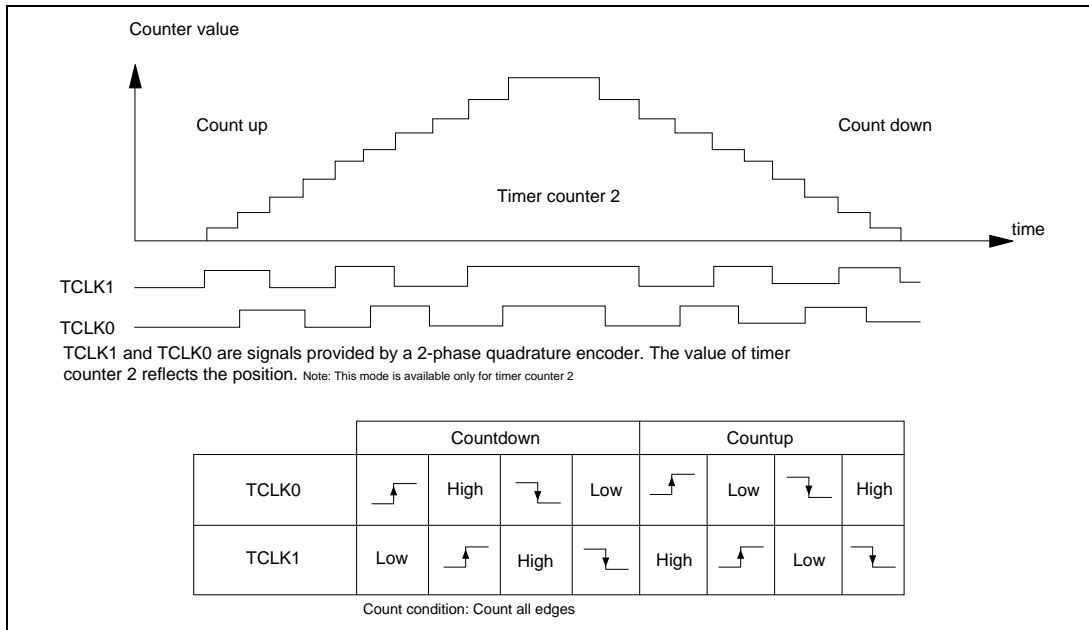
Counter value

Count up

Count down

Timer counter 2

time

TCLK1

TCLK0

TCLK1 and TCLK0 are signals provided by a 2-phase quadrature encoder. The value of timer counter 2 reflects the position. Note: This mode is available only for timer counter 2

| | Countdown | | | | Countup | | | |
|---|---|---|---|---|---|---|---|---|
| TCLK0 | | High | | Low | | Low | | High |
| TCLK1 | Low | | High | | High | | Low | |

Count condition: Count all edges